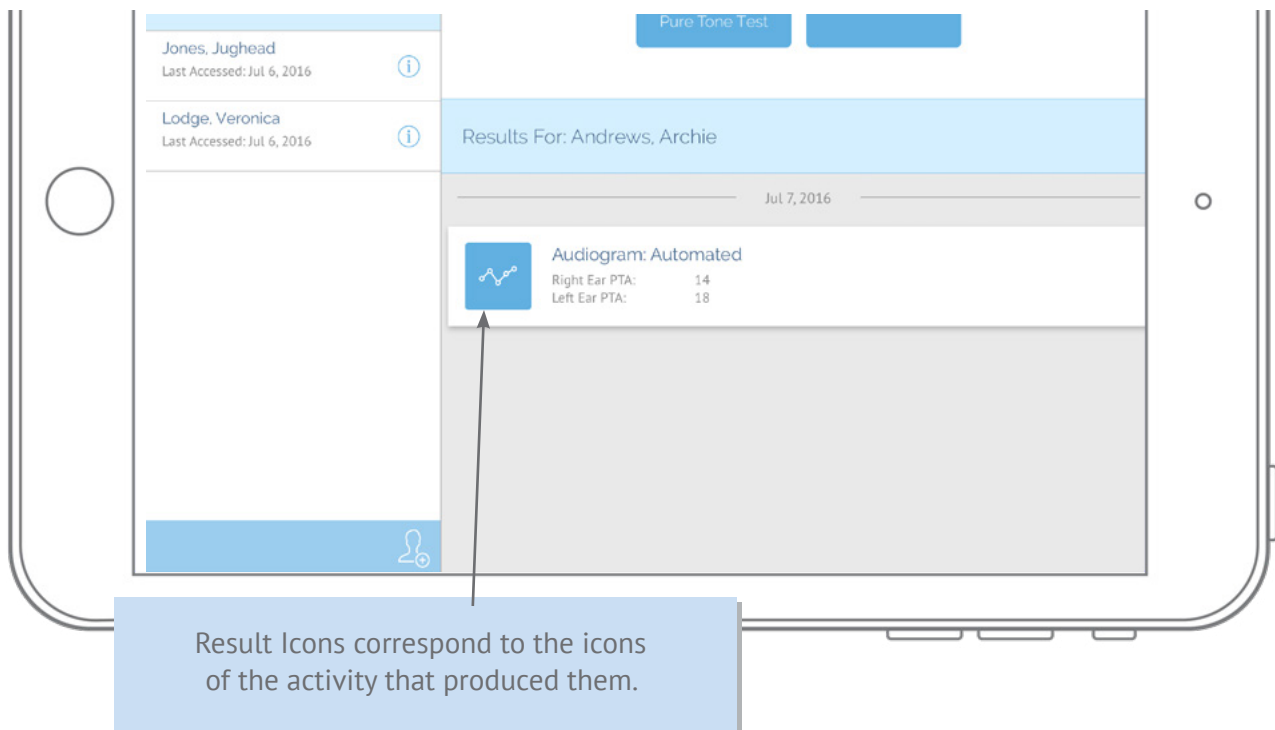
Pure Tone Test

Jones, Jughead
Last Accessed: Jul 6, 2016

Lodge, Veronica
Last Accessed: Jul 6, 2016

Results For: Andrews, Archie

Jul 7, 2016

Audiogram: Automated
Right Ear PTA: 14
Left Ear PTA: 18

Result Icons correspond to the icons of the activity that produced them.